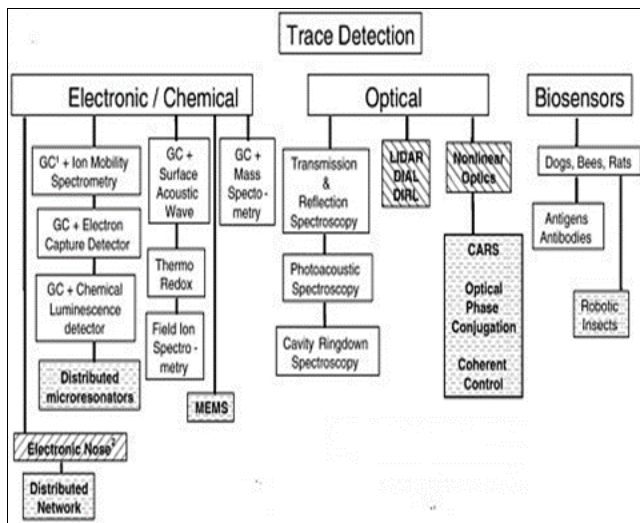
Trace Detection

Electronic / Chemical

Optical

Biosensors

GC$^1$ + Ion Mobility Spectrometry

GC + Electron Capture Detector

GC + Chemical Luminescence detector

Distributed microresonators

GC + Surface Acoustic Wave

Thermo Redox

Field Ion Spectrometry

GC + Mass Spectometry

MEMS

Electronic Nose$^2$

Distributed Network

Transmission & Reflection Spectroscopy

Photoacoustic Spectroscopy

Cavity Ringdown Spectroscopy

LIDAR DIAL OIRL

Nonlinear Optics

CARS

Optical Phase Conjugation

Coherent Control

Dogs, Bees, Rats

Antigens Antibodies

Robotic Insects